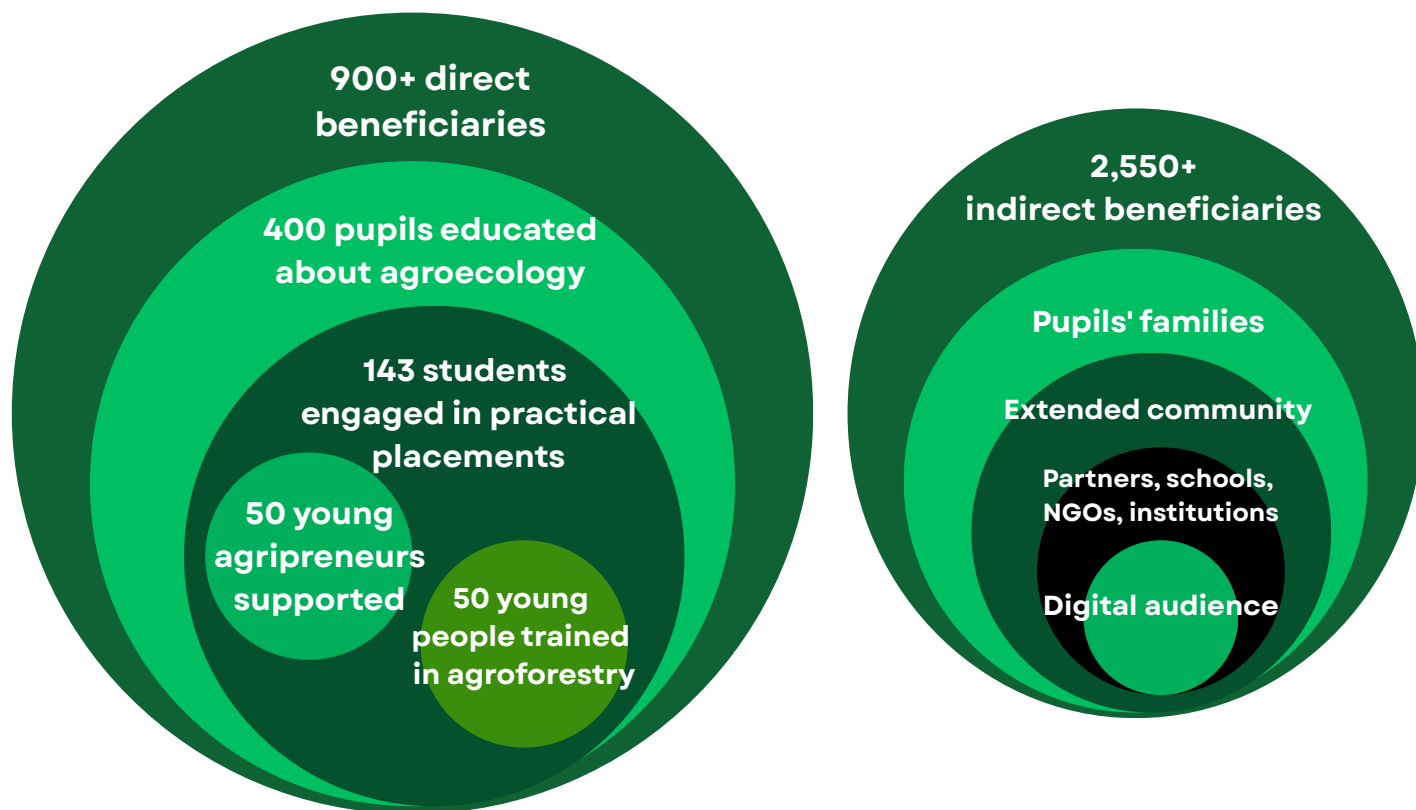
900+ direct beneficiaries

400 pupils educated about agroecology

143 students engaged in practical placements

50 young agripreneurs supported

50 young people trained in agroforestry

2,550+ indirect beneficiaries

Pupils' families

Extended community

Partners, schools, NGOs, institutions

Digital audience